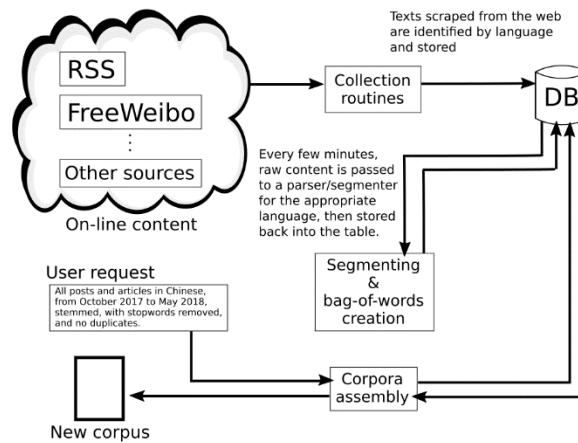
Texts scraped from the web are identified by language and stored

RSS

FreeWeibo

⋮

Other sources

On-line content

Collection routines

DB

Every few minutes, raw content is passed to a parser/segmenter for the appropriate language, then stored back into the table.

User request

All posts and articles in Chinese, from October 2017 to May 2018, stemmed, with stopwords removed, and no duplicates.

Segmenting & bag-of-words creation

Corpora assembly

New corpus